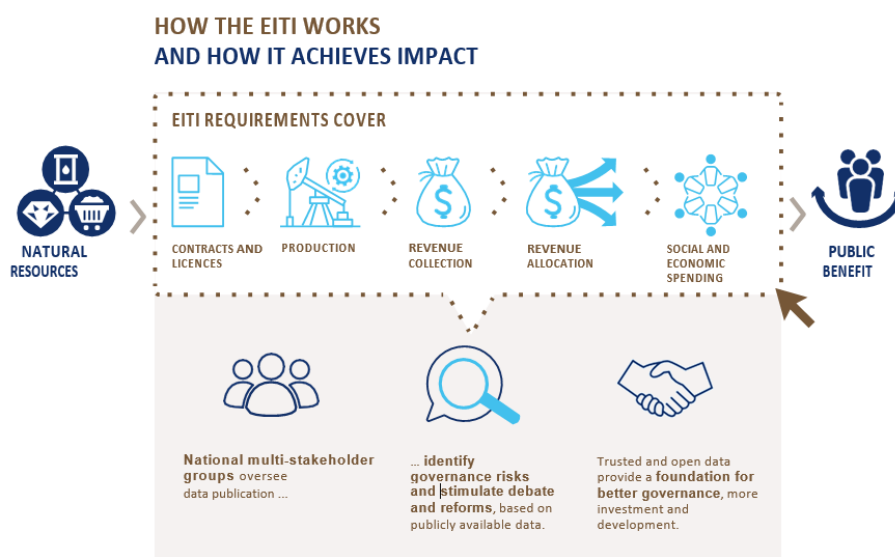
HOW THE EITI WORKS
AND HOW IT ACHIEVES IMPACT

EITI REQUIREMENTS COVER

NATURAL RESOURCES

CONTRACTS AND LICENCES

PRODUCTION

REVENUE COLLECTION

REVENUE ALLOCATION

SOCIAL AND ECONOMIC SPENDING

PUBLIC BENEFIT

National multi-stakeholder groups oversee data publication ...

... identify governance risks and stimulate debate and reforms, based on publicly available data.

Trusted and open data provide a foundation for better governance, more investment and development.